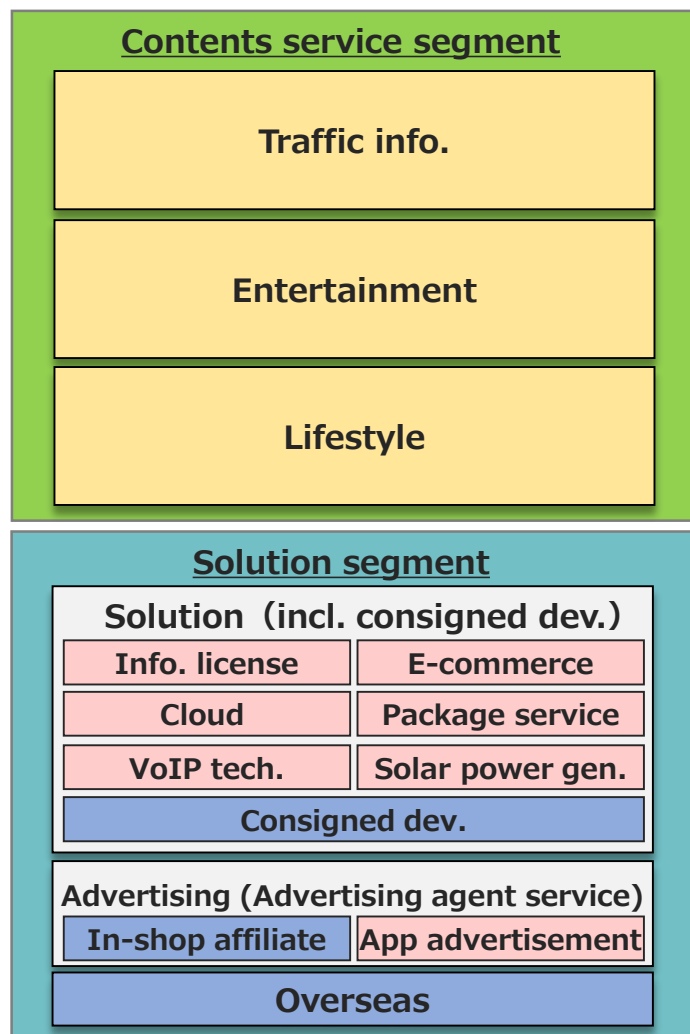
Contents service segment

Traffic info.

Entertainment

Lifestyle

Solution segment

Solution（incl. consigned dev.）

Info. license

E-commerce

Cloud

Package service

VoIP tech.

Solar power gen.

Consigned dev.

Advertising (Advertising agent service)

In-shop affiliate

App advertisement

Overseas